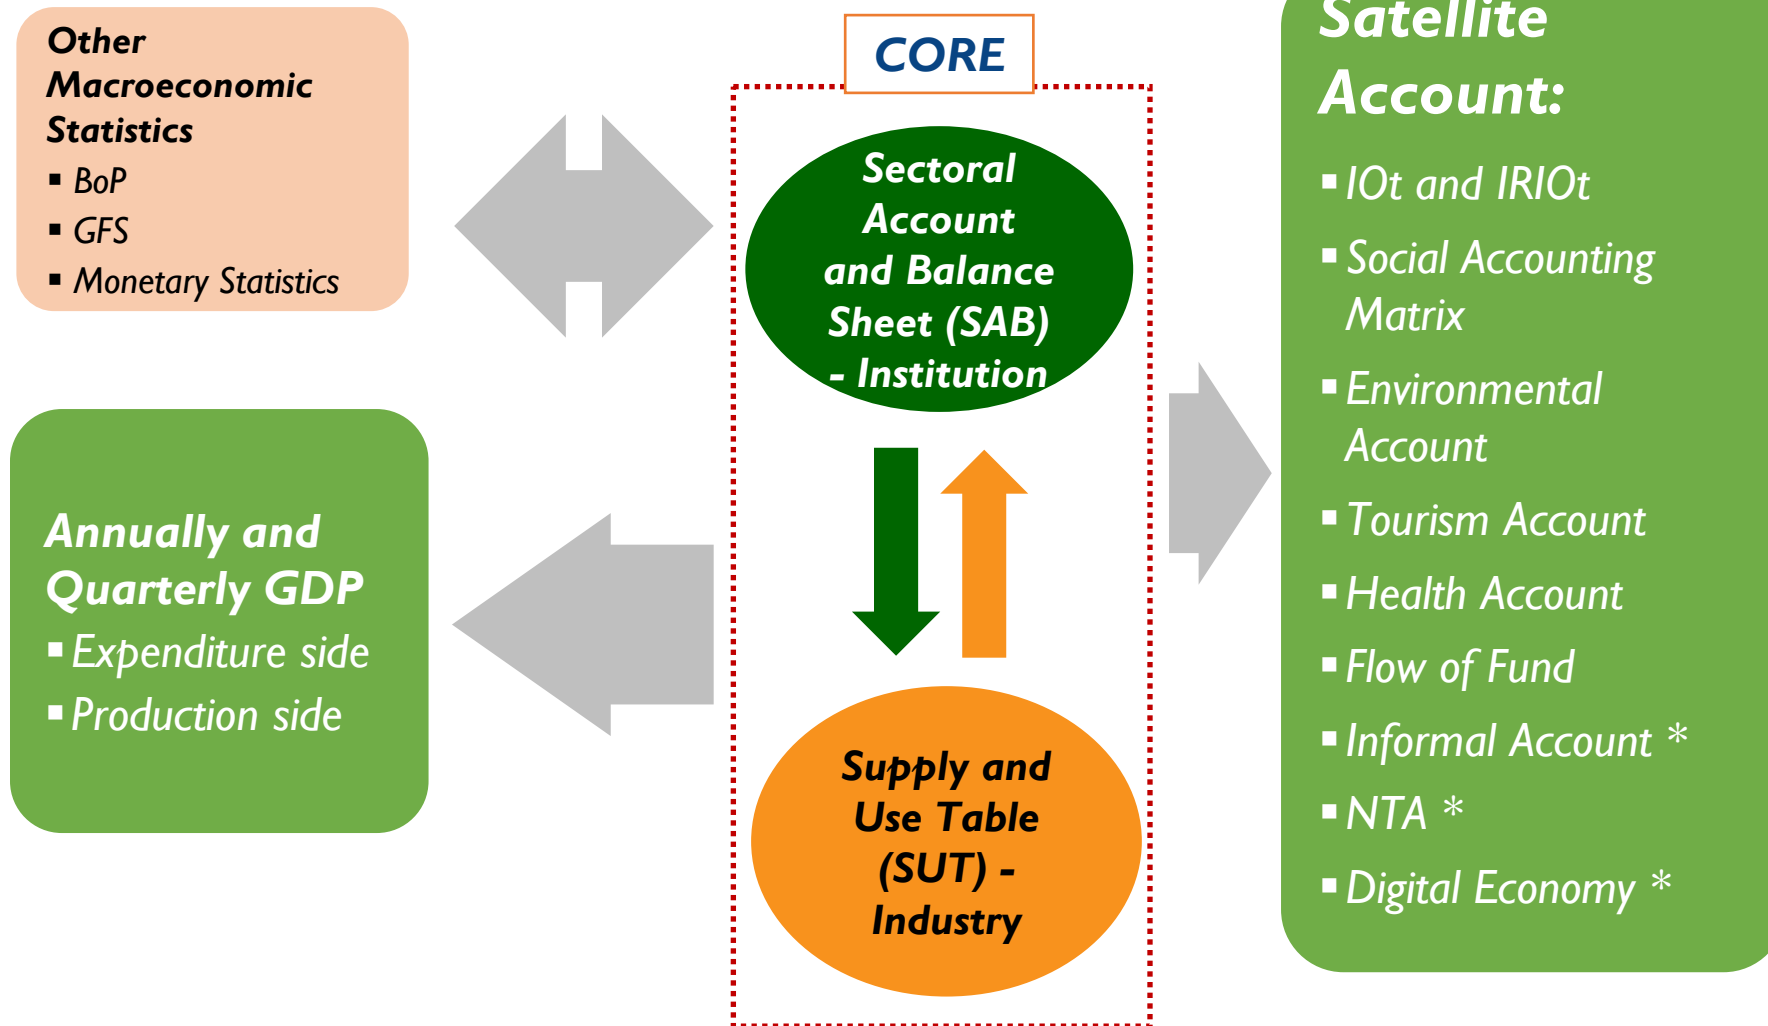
Other Macroeconomic Statistics
- BoP
- GFS
- Monetary Statistics

CORE

Sectoral Account and Balance Sheet (SAB) - Institution

Supply and Use Table (SUT) - Industry

Annually and Quarterly GDP
- Expenditure side
- Production side

Satellite Account:
- IOt and IRIOt
- Social Accounting Matrix
- Environmental Account
- Tourism Account
- Health Account
- Flow of Fund
- Informal Account *
- NTA *
- Digital Economy *